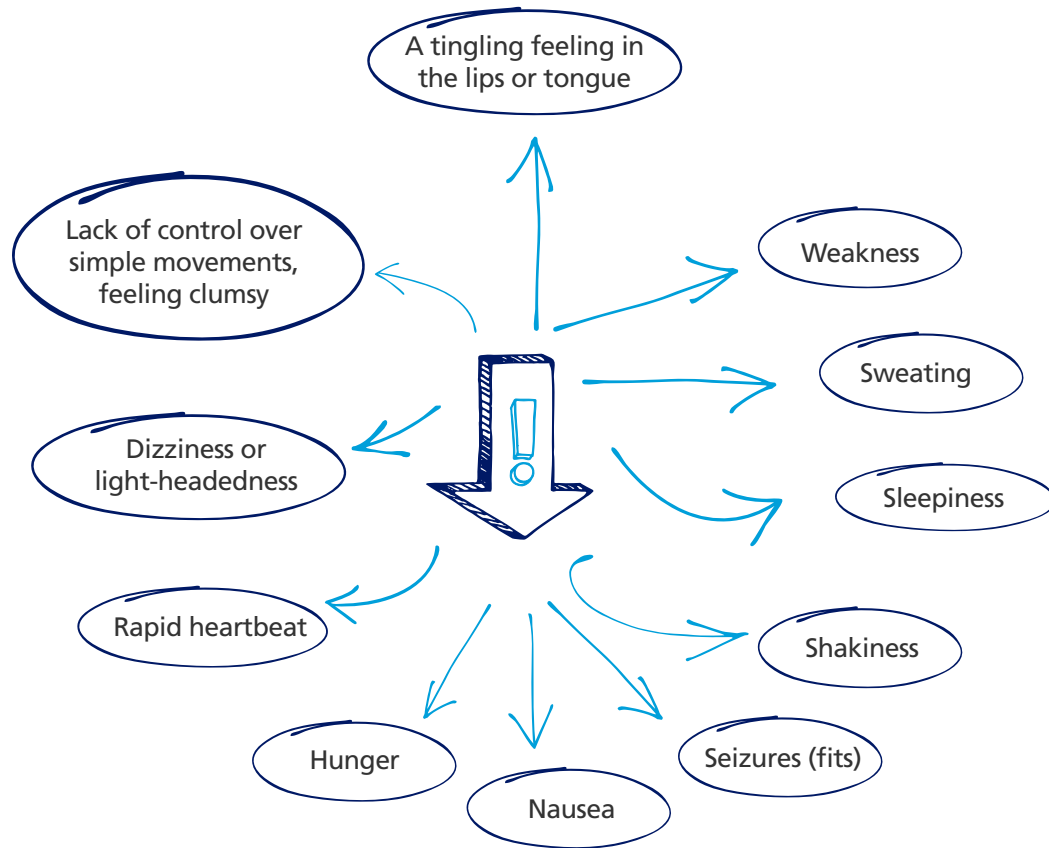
A tingling feeling in the lips or tongue

Lack of control over simple movements, feeling clumsy

Weakness

Sweating

Dizziness or light-headedness

Sleepiness

Rapid heartbeat

Shakiness

Hunger

Seizures (fits)

Nausea